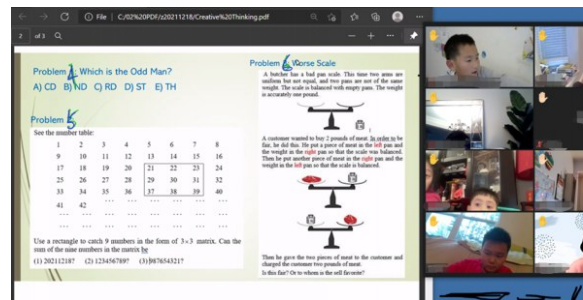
File | C:/02%20PDF/z20211218/Creative%20Thinking.pdf

2 of 3

Problem 4. Which is the Odd Man?

A) CD B) ND C) RG D) ST E) TH

Problem 5.

See the number table:

| 1 | 2 | 3 | 4 | 5 | 6 | 7 | 8 |
|---|---|---|---|---|---|---|---|
| 9 | 10 | 11 | 12 | 13 | 14 | 15 | 16 |
| 17 | 18 | 19 | 20 | 21 | 22 | 23 | 24 |
| 25 | 26 | 27 | 28 | 29 | 30 | 31 | 32 |
| 33 | 34 | 35 | 36 | 37 | 38 | 39 | 40 |
| 41 | 42 | ... | ... | ... | ... | ... | ... |
| ... | ... | ... | ... | ... | ... | ... | ... |

Use a rectangle to catch 9 numbers in the form of 3×3 matrix. Can the sum of the nine numbers in the matrix be

(1) 2021121872 (2) 1234567897 (3) 987654321?

Problem 6. Worse Scale

A butcher has a bad pan scale. This time two arms are uniform but not equal, and two pans are not of the same weight. The scale is balanced with empty pans. The weight is accurately one pound.

A customer wanted to buy 2 pounds of meat. In order to be fair, he did this. He put a piece of meat in the left pan and the weight in the right pan so that the scale was balanced. Then he put another piece of meat in the right pan and the weight in the left pan so that the scale is balanced.

Then he gave the two pieces of meat to the customer and charged the customer two pounds of meat.

Is this fair? Or to whom is the sell favorite?